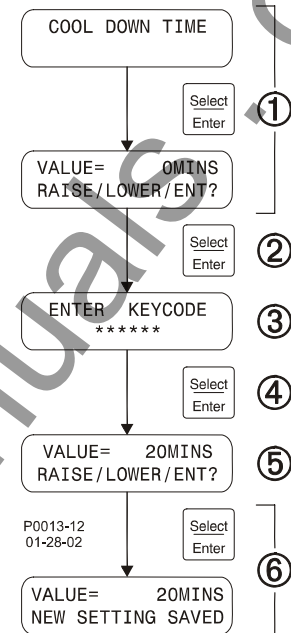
COOL DOWN TIME

Select
Enter

①

VALUE= 0MINS
RAISE/LOWER/ENT?

Select
Enter

②

ENTER KEYCODE
******

③

Select
Enter

④

VALUE= 20MINS
RAISE/LOWER/ENT?

⑤

P0013-12
01-28-02

Select
Enter

⑥

VALUE= 20MINS
NEW SETTING SAVED